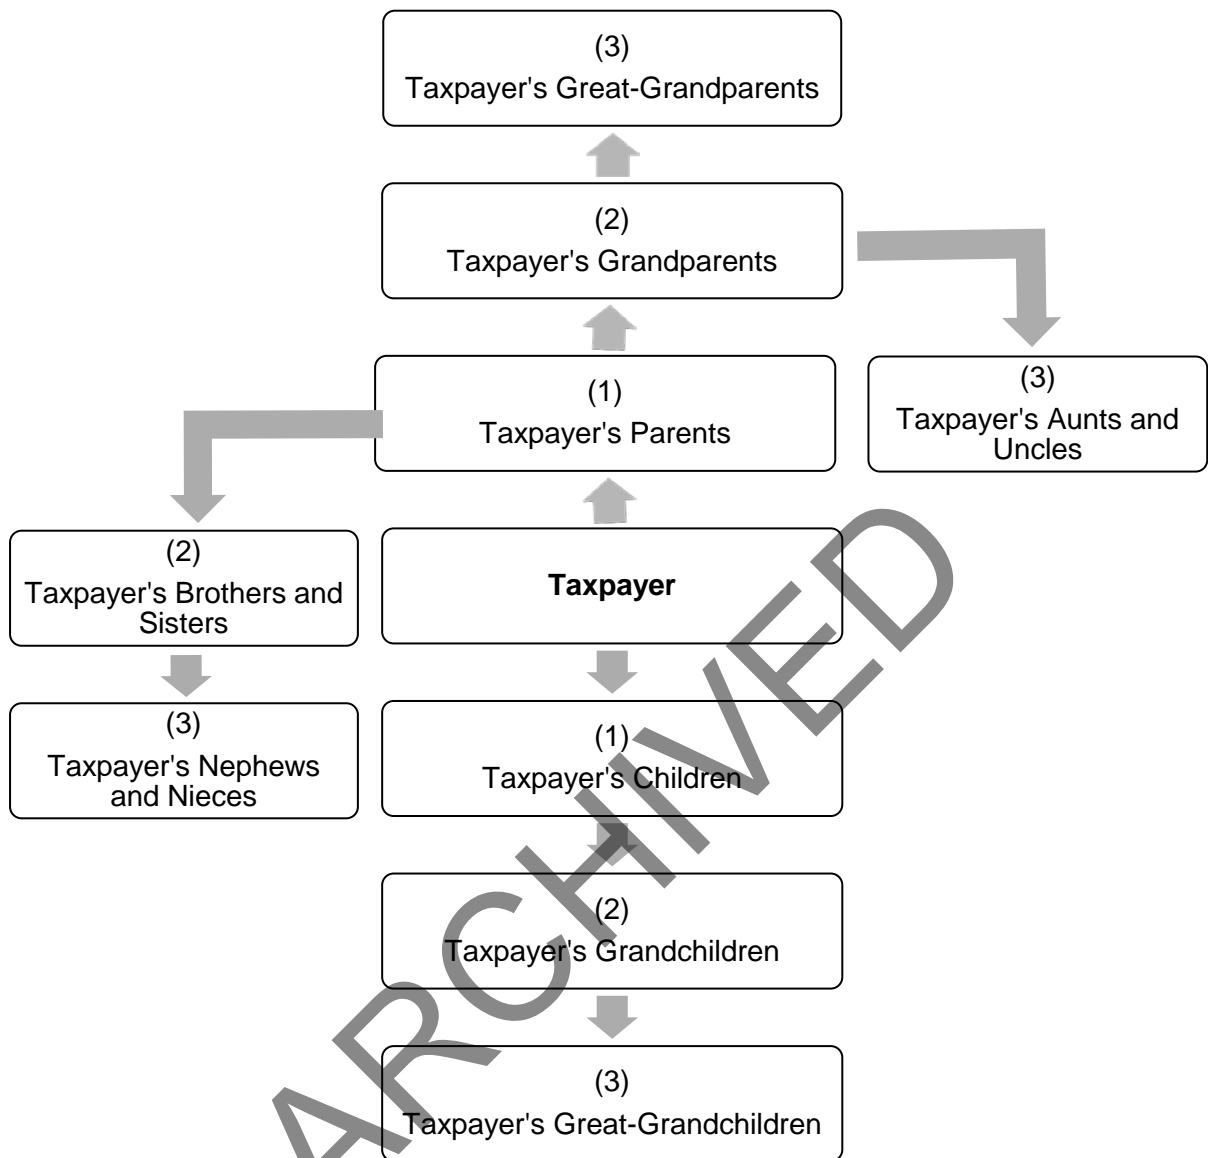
(3)
Taxpayer's Great-Grandparents

(2)
Taxpayer's Grandparents

(3)
Taxpayer's Aunts and Uncles

(1)
Taxpayer's Parents

(2)
Taxpayer's Brothers and Sisters

Taxpayer

(3)
Taxpayer's Nephews and Nieces

(1)
Taxpayer's Children

(2)
Taxpayer's Grandchildren

(3)
Taxpayer's Great-Grandchildren

ARCHIVED